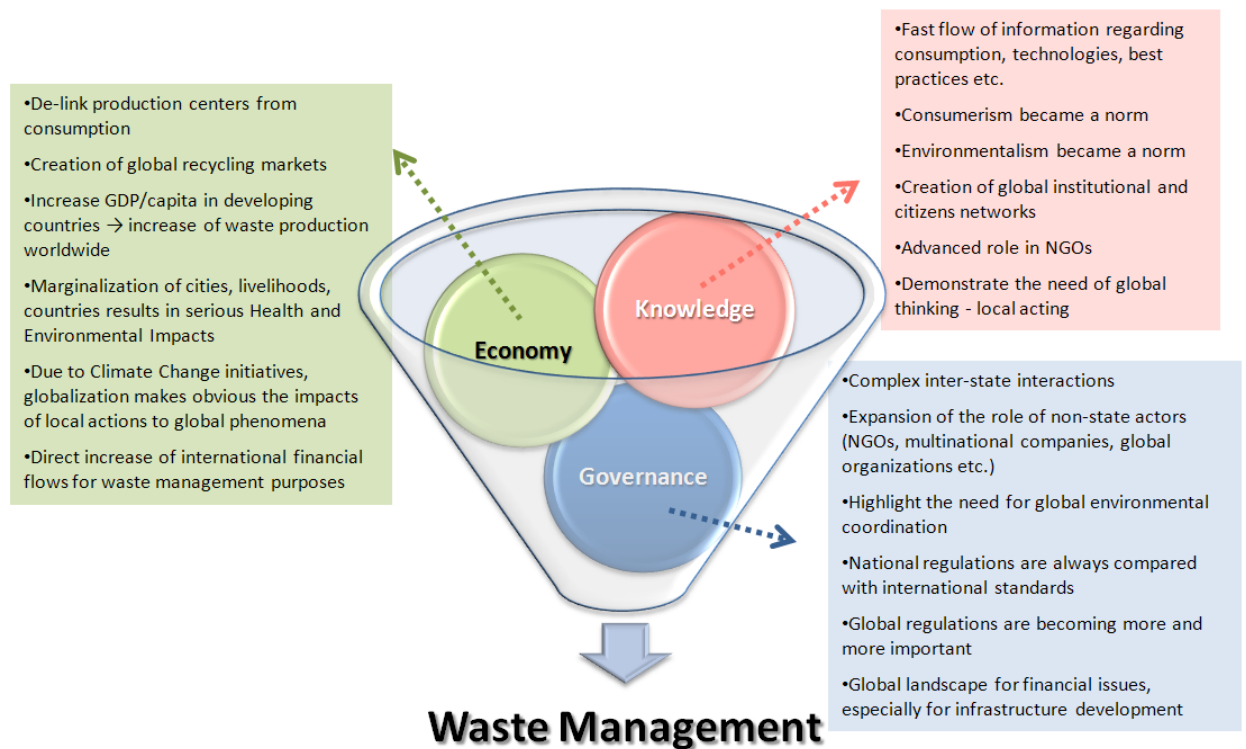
•Fast flow of information regarding consumption, technologies, best practices etc.

•Consumerism became a norm

•Environmentalism became a norm

•Creation of global institutional and citizens networks

•Advanced role in NGOs

•Demonstrate the need of global thinking - local acting

•De-link production centers from consumption

•Creation of global recycling markets

•Increase GDP/capita in developing countries → increase of waste production worldwide

•Marginalization of cities, livelihoods, countries results in serious Health and Environmental Impacts

•Due to Climate Change initiatives, globalization makes obvious the impacts of local actions to global phenomena

•Direct increase of international financial flows for waste management purposes

Knowledge

Economy

Governance

•Complex inter-state interactions

•Expansion of the role of non-state actors (NGOs, multinational companies, global organizations etc.)

•Highlight the need for global environmental coordination

•National regulations are always compared with international standards

•Global regulations are becoming more and more important

•Global landscape for financial issues, especially for infrastructure development

Waste Management